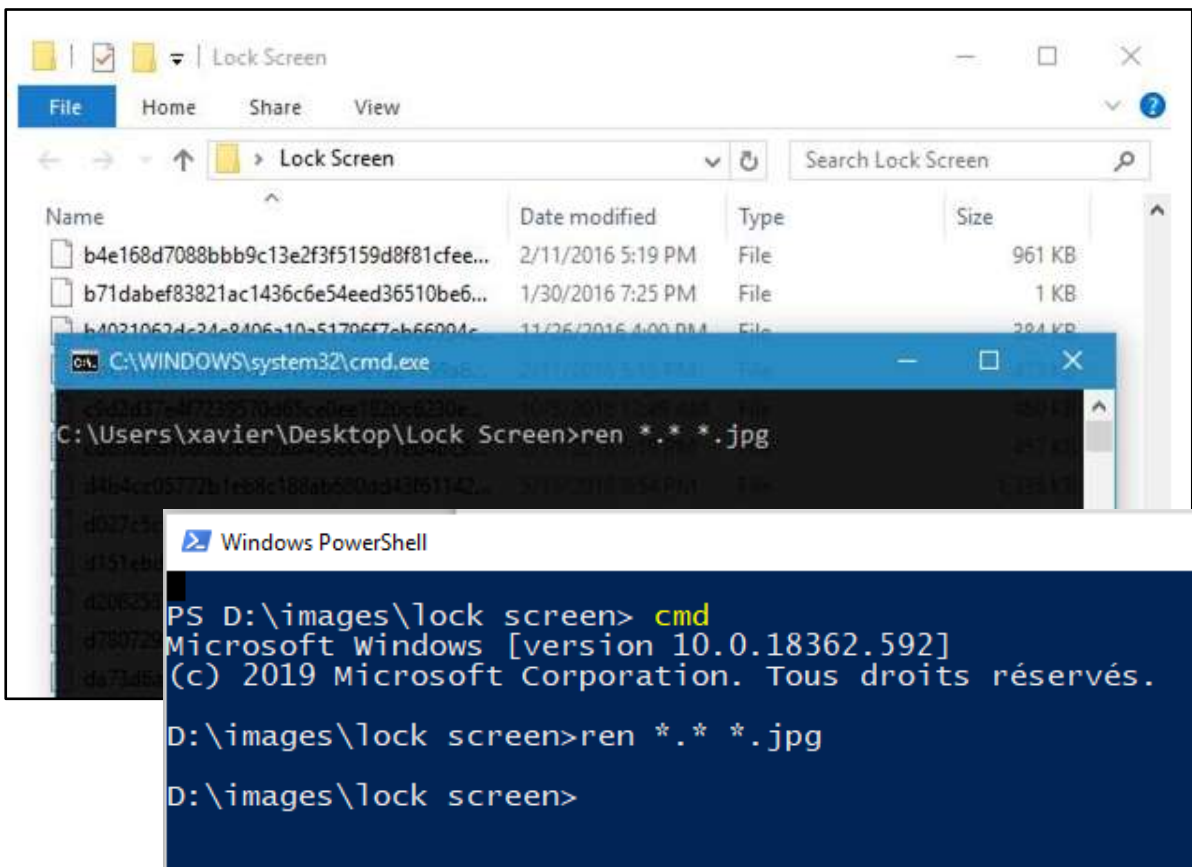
Lock Screen

File Home Share View

Lock Screen

Search Lock Screen

| Name | Date modified | Type | Size |
|---|---|---|---|
| b4e168d7088bbb9c13e2f3f5159d8f81cfee... | 2/11/2016 5:19 PM | File | 961 KB |
| b71dabef83821ac1436c6e54eed36510be6... | 1/30/2016 7:25 PM | File | 1 KB |
| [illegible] | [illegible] | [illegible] | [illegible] |

C:\WINDOWS\system32\cmd.exe

C:\Users\xavier\Desktop\Lock Screen>ren *.* *.jpg

Windows PowerShell

PS D:\images\lock screen> cmd
Microsoft Windows [version 10.0.18362.592]
(c) 2019 Microsoft Corporation. Tous droits réservés.

D:\images\lock screen>ren *.* *.jpg

D:\images\lock screen>